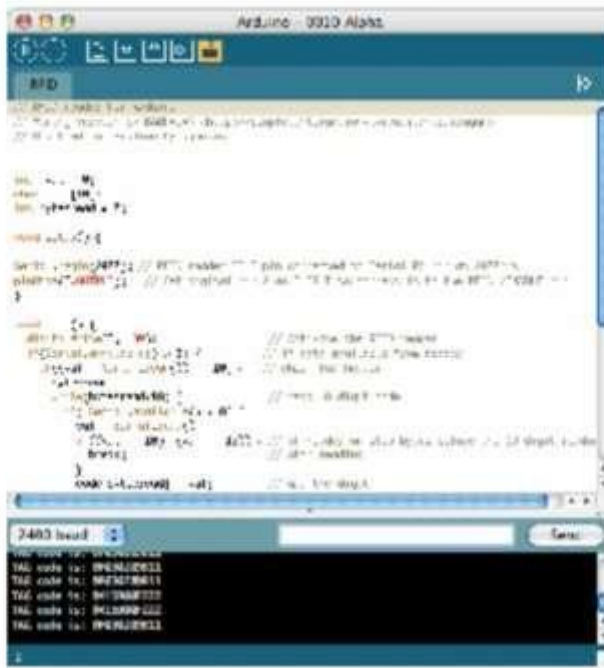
Arduino - 0010 Alpha

RFID

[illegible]
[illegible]
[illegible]

int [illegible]
char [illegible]
int bytesread = 0;

void setup() {

Serial.begin(2400); // RFID reader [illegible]
pinMode(2,OUTPUT); // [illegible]
}

void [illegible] {
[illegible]
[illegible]
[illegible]
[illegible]
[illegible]
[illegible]
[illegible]
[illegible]
break;
}
code[bytesread] = val; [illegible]

2400 baud

Send

TAG code is: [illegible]
TAG code is: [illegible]
TAG code is: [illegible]
TAG code is: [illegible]
TAG code is: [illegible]
TAG code is: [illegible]
TAG code is: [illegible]

1